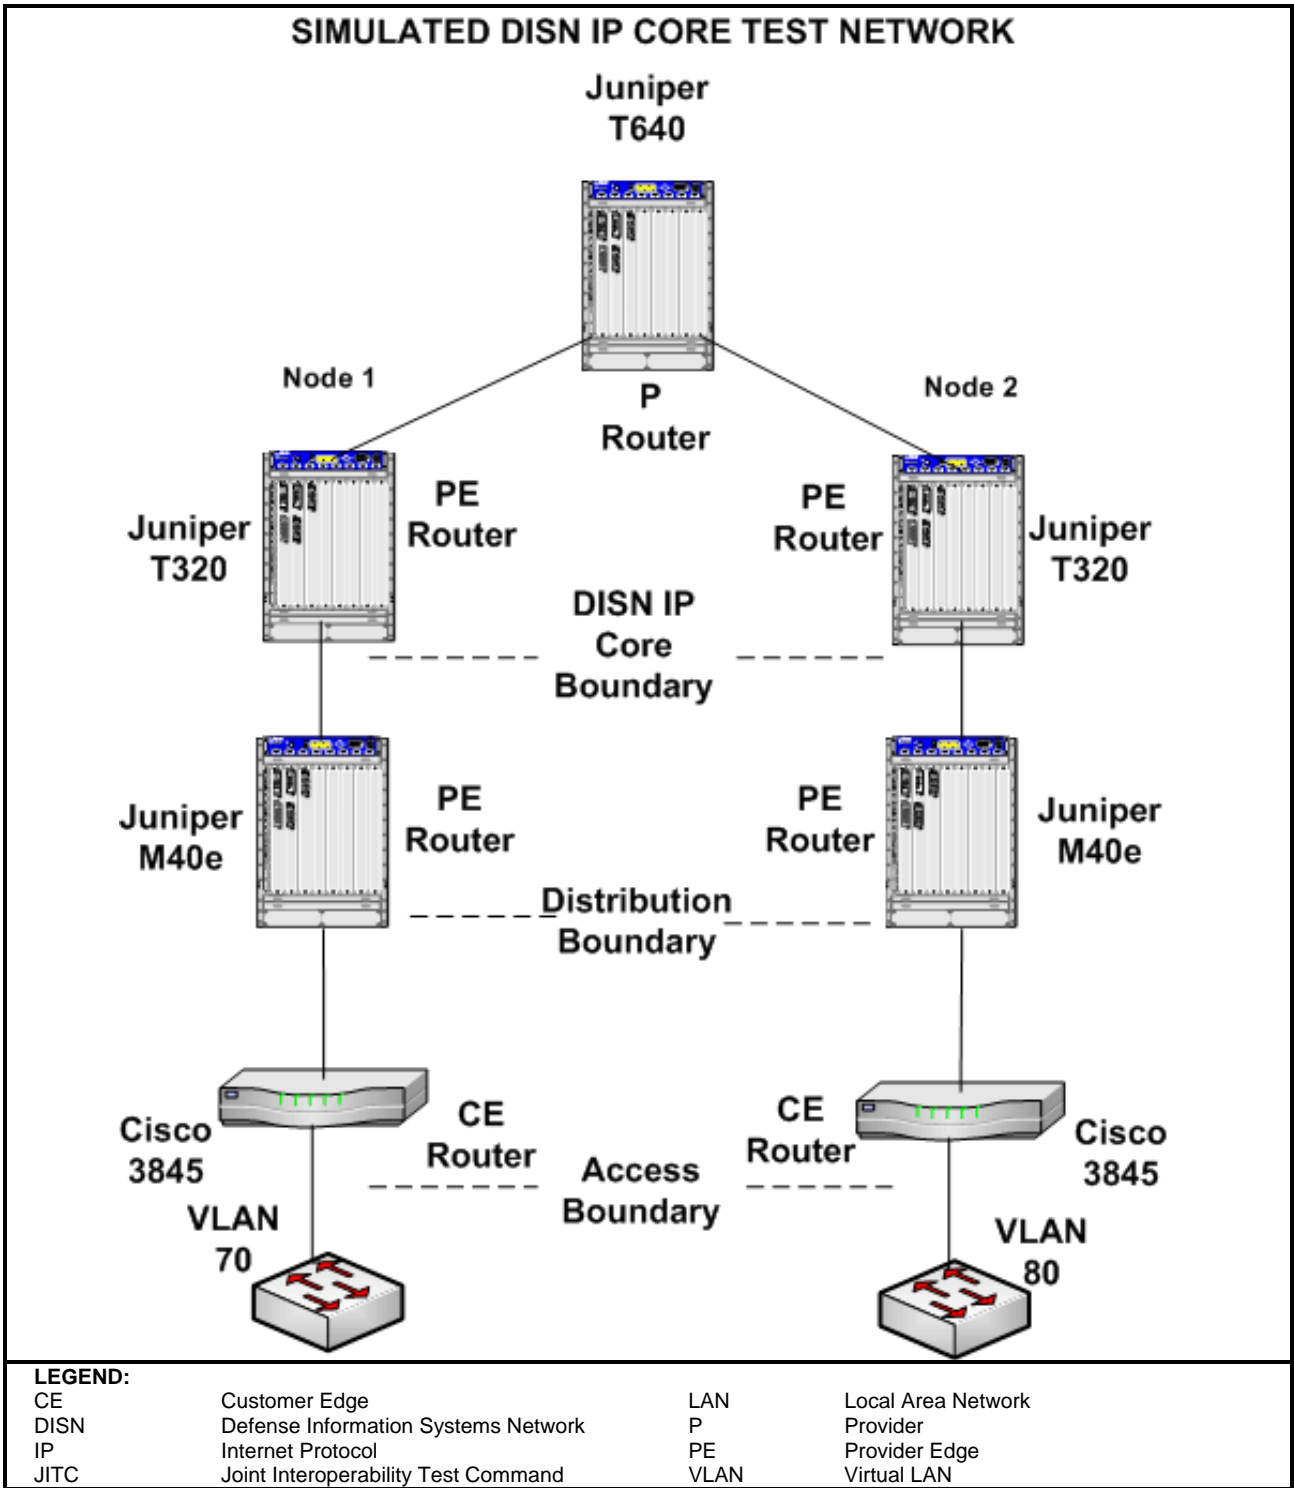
SIMULATED DISN IP CORE TEST NETWORK

Juniper T640

Node 1

P Router

Node 2

Juniper T320

PE Router

PE Router

Juniper T320

DISN IP Core Boundary

Juniper M40e

PE Router

PE Router

Juniper M40e

Distribution Boundary

Cisco 3845

CE Router

CE Router

Cisco 3845

Access Boundary

VLAN 70

VLAN 80

LEGEND:

| | | | |
|---|---|---|---|
| CE | Customer Edge | LAN | Local Area Network |
| DISN | Defense Information Systems Network | P | Provider |
| IP | Internet Protocol | PE | Provider Edge |
| JITC | Joint Interoperability Test Command | VLAN | Virtual LAN |